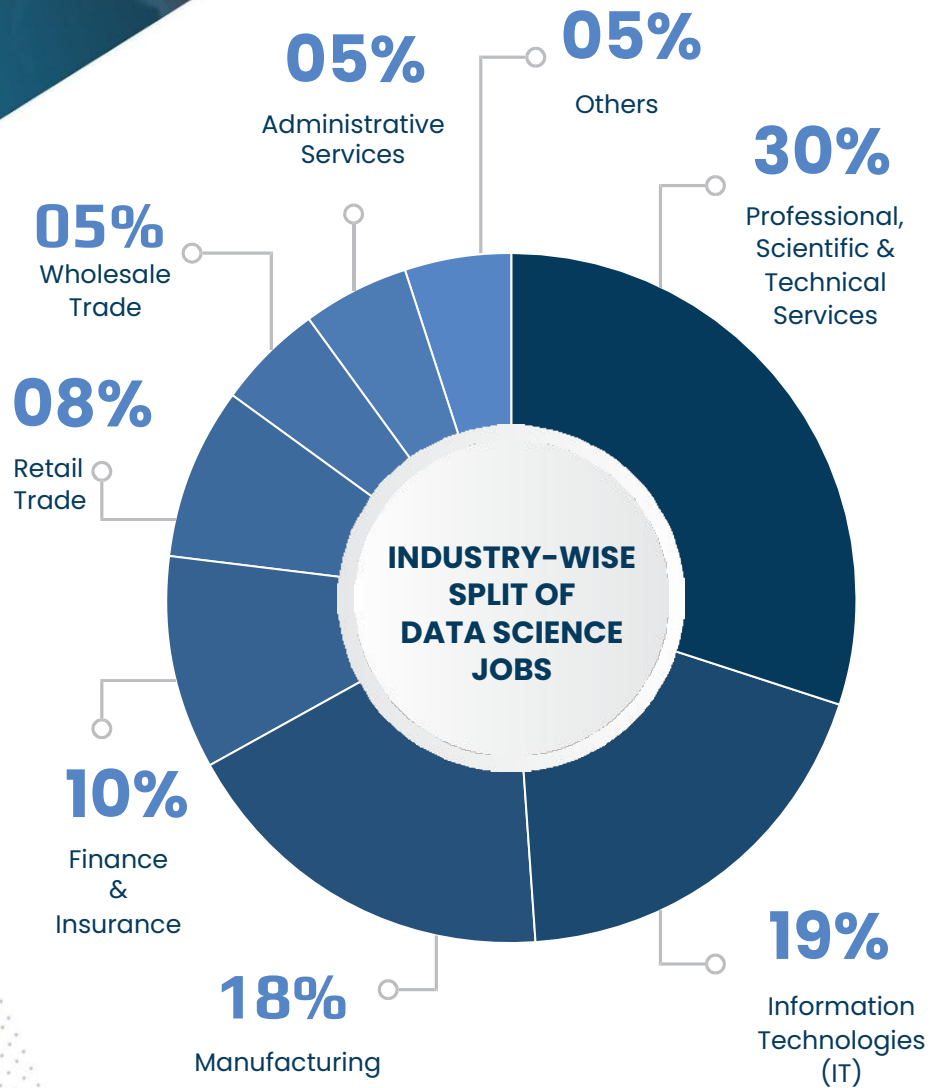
05%
Administrative Services

05%
Others

30%
Professional, Scientific & Technical Services

05%
Wholesale Trade

08%
Retail Trade

INDUSTRY-WISE SPLIT OF DATA SCIENCE JOBS

10%
Finance & Insurance

19%
Information Technologies (IT)

18%
Manufacturing